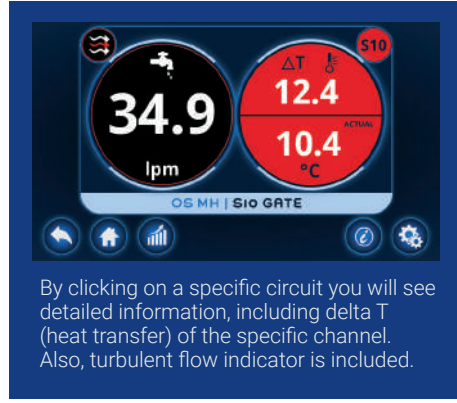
S10

34.9

lpm

ΔT

12.4

ACTUAL

10.4

°C

OS MH | S10 GATE

By clicking on a specific circuit you will see detailed information, including delta T (heat transfer) of the specific channel. Also, turbulent flow indicator is included.